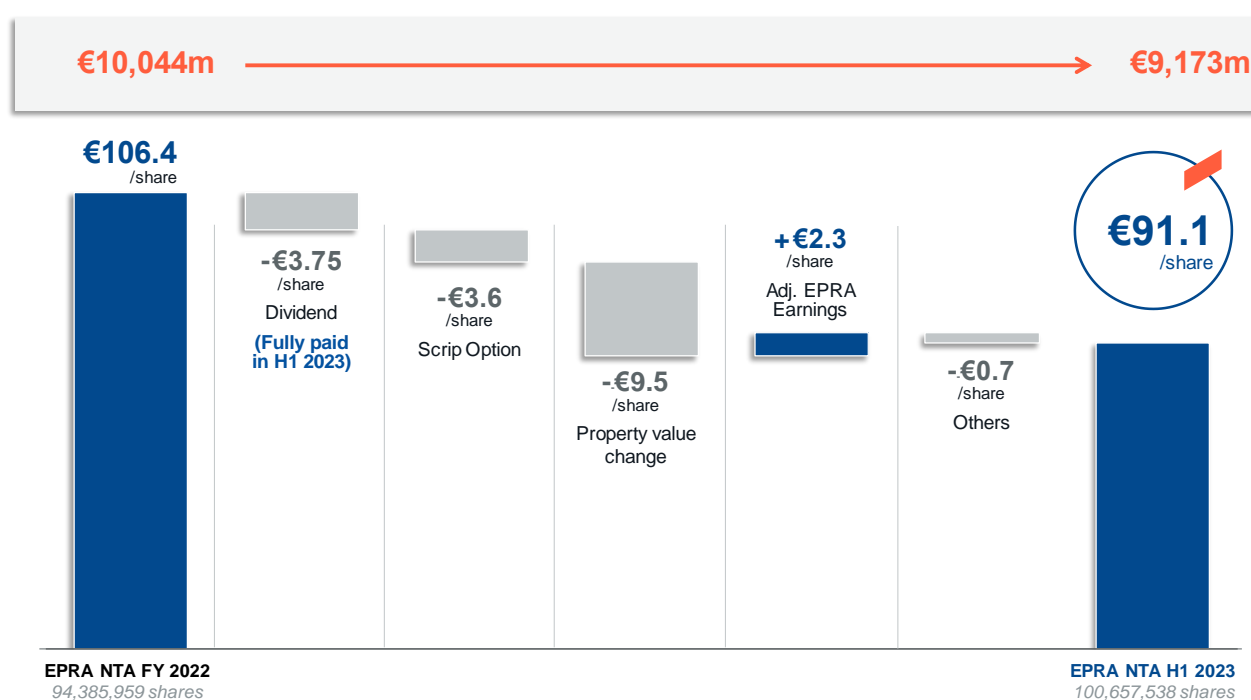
€10,044m

€9,173m

€106.4
/share

-€3.75
/share
Dividend
(Fully paid in H1 2023)

-€3.6
/share
Scrip Option

-€9.5
/share
Property value change

+€2.3
/share
Adj. EPRA Earnings

-€0.7
/share
Others

€91.1
/share

EPRA NTA FY 2022
94,385,959 shares

EPRA NTA H1 2023
100,657,538 shares